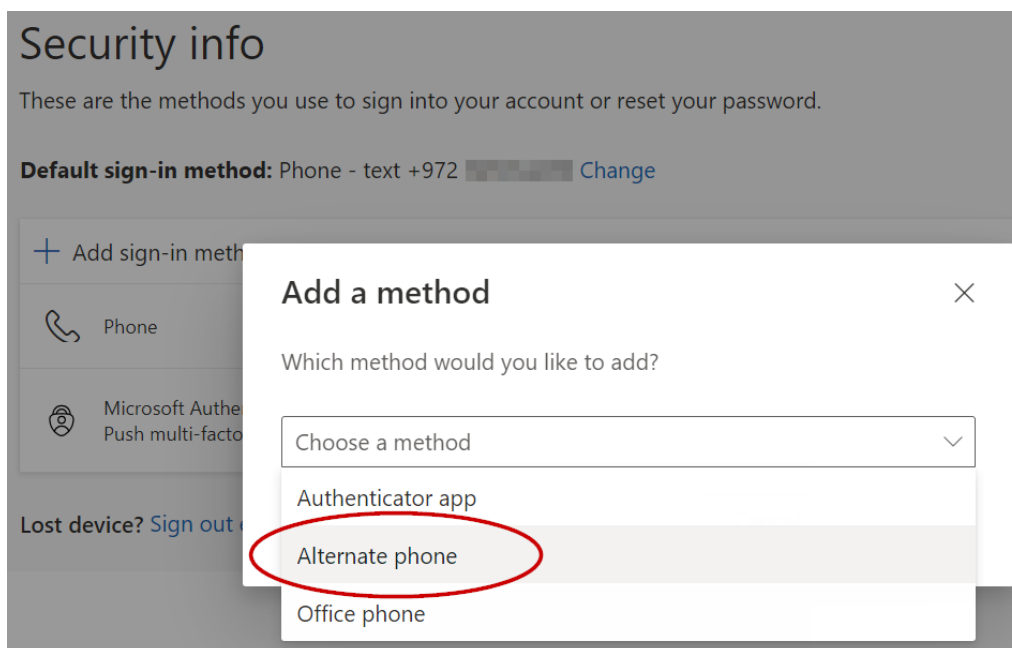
Security info

These are the methods you use to sign into your account or reset your password.

**Default sign-in method:** Phone - text +972 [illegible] Change

+ Add sign-in meth

Phone

Microsoft Authe
Push multi-facto

Lost device? Sign out

Add a method

Which method would you like to add?

Choose a method

Authenticator app

Alternate phone

Office phone